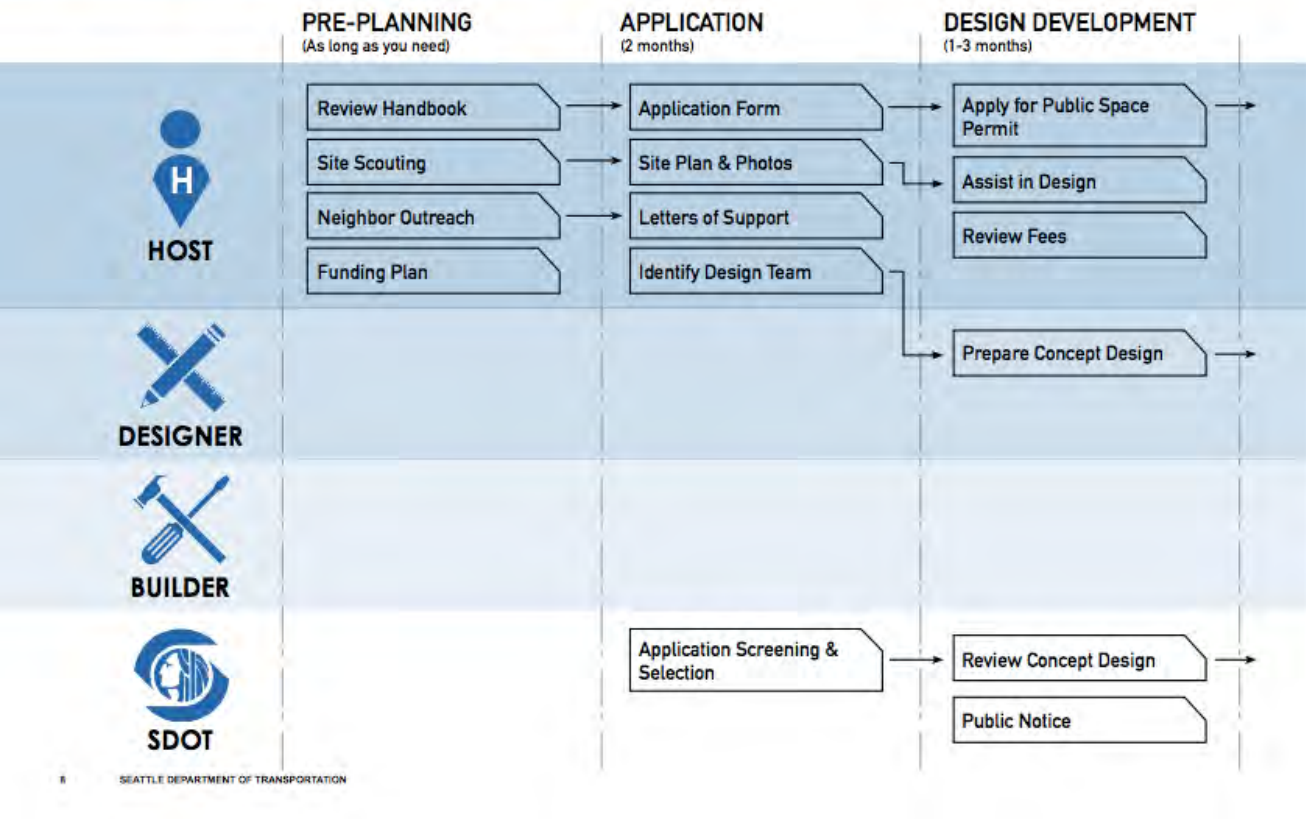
PRE-PLANNING
(As long as you need)

APPLICATION
(2 months)

DESIGN DEVELOPMENT
(1-3 months)

H

HOST

Review Handbook

Site Scouting

Neighbor Outreach

Funding Plan

Application Form

Site Plan & Photos

Letters of Support

Identify Design Team

Apply for Public Space Permit

Assist in Design

Review Fees

DESIGNER

Prepare Concept Design

BUILDER

SDOT

Application Screening & Selection

Review Concept Design

Public Notice

8 SEATTLE DEPARTMENT OF TRANSPORTATION